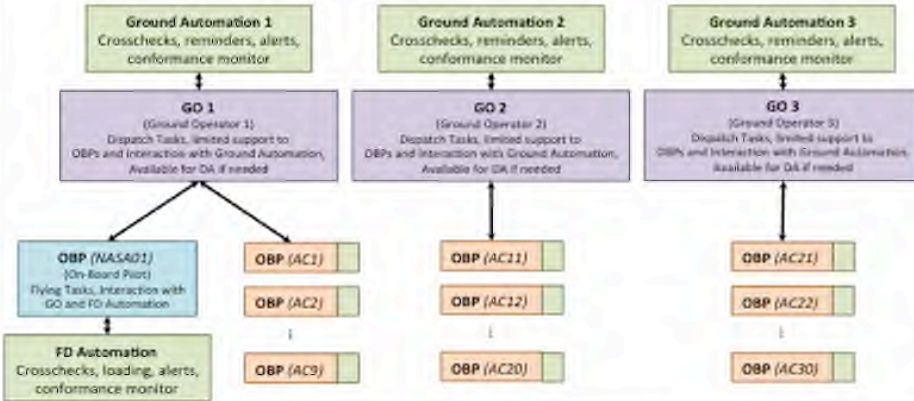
Ground Automation 1
Crosschecks, reminders, alerts, conformance monitor

Ground Automation 2
Crosschecks, reminders, alerts, conformance monitor

Ground Automation 3
Crosschecks, reminders, alerts, conformance monitor

GO 1
(Ground Operator 1)
Dispatch Tasks, limited support to OBPs and interaction with Ground Automation, Available for DA if needed

GO 2
(Ground Operator 2)
Dispatch Tasks, limited support to OBPs and interaction with Ground Automation, Available for DA if needed

GO 3
(Ground Operator 3)
Dispatch Tasks, limited support to OBPs and interaction with Ground Automation, Available for DA if needed

OBP (NASA01)
(On-Board Pilot)
Flying Tasks, Interaction with GO and FD Automation

FD Automation
Crosschecks, loading, alerts, conformance monitor

OBP (AC1)
OBP (AC2)
⁝
OBP (AC9)

OBP (AC11)
OBP (AC12)
⁝
OBP (AC20)

OBP (AC21)
OBP (AC22)
⁝
OBP (AC30)